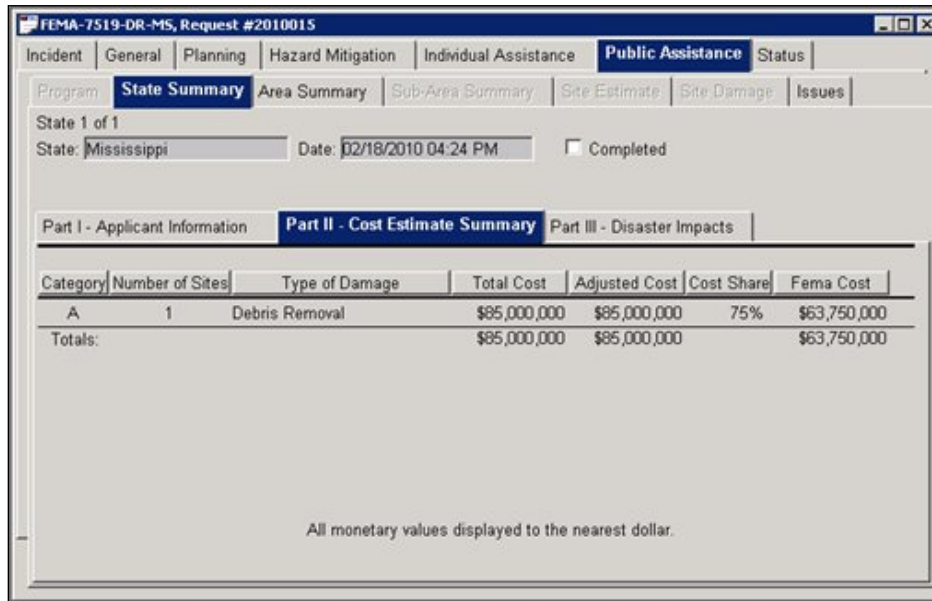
FEMA-7519-DR-MS, Request #2010015

Incident | General | Planning | Hazard Mitigation | Individual Assistance | Public Assistance | Status

Program | State Summary | Area Summary | Sub-Area Summary | Site Estimate | Site Damage | Issues

State 1 of 1

State: Mississippi

Date: 02/18/2010 04:24 PM

Completed

Part I - Applicant Information | Part II - Cost Estimate Summary | Part III - Disaster Impacts

| Category | Number of Sites | Type of Damage | Total Cost | Adjusted Cost | Cost Share | Fema Cost |
|---|---|---|---|---|---|---|
| A | 1 | Debris Removal | \$85,000,000 | \$85,000,000 | 75% | \$63,750,000 |
| Totals: | | | \$85,000,000 | \$85,000,000 | | \$63,750,000 |

All monetary values displayed to the nearest dollar.